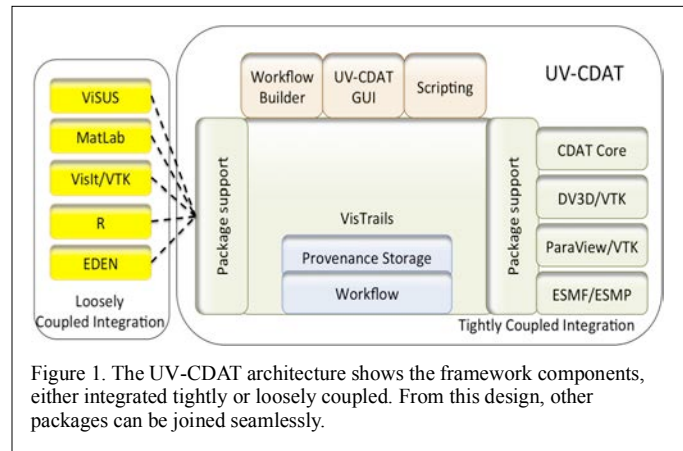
ViSUS
MatLab
VisIt/VTK
R
EDEN
Loosely Coupled Integration

Workflow Builder
UV-CDAT GUI
Scripting
UV-CDAT

Package support
VisTrails
Provenance Storage
Workflow
Package support

CDAT Core
DV3D/VTK
ParaView/VTK
ESMF/ESMP
Tightly Coupled Integration

Figure 1. The UV-CDAT architecture shows the framework components, either integrated tightly or loosely coupled. From this design, other packages can be joined seamlessly.